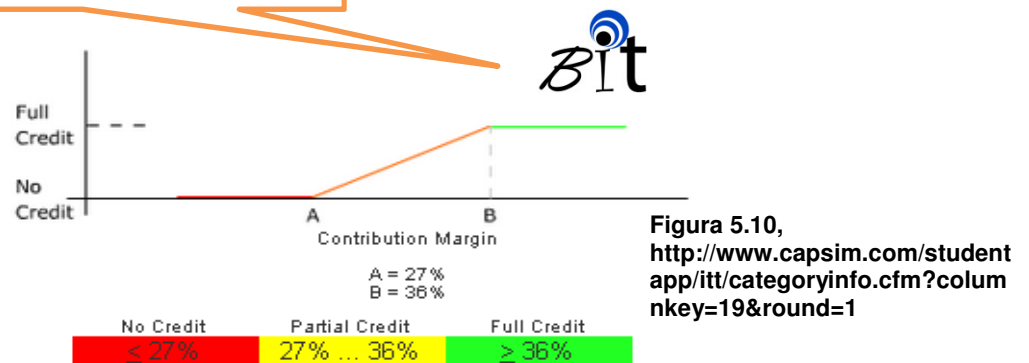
BIt

Full Credit

No Credit

A

B

Contribution Margin

A = 27%
B = 36%

| No Credit | Partial Credit | Full Credit |
|---|---|---|
| < 27% | 27% ... 36% | $\geq$ 36% |

Figura 5.10, http://www.capsim.com/studentapp/itt/categoryinfo.cfm?columnkey=19&round=1